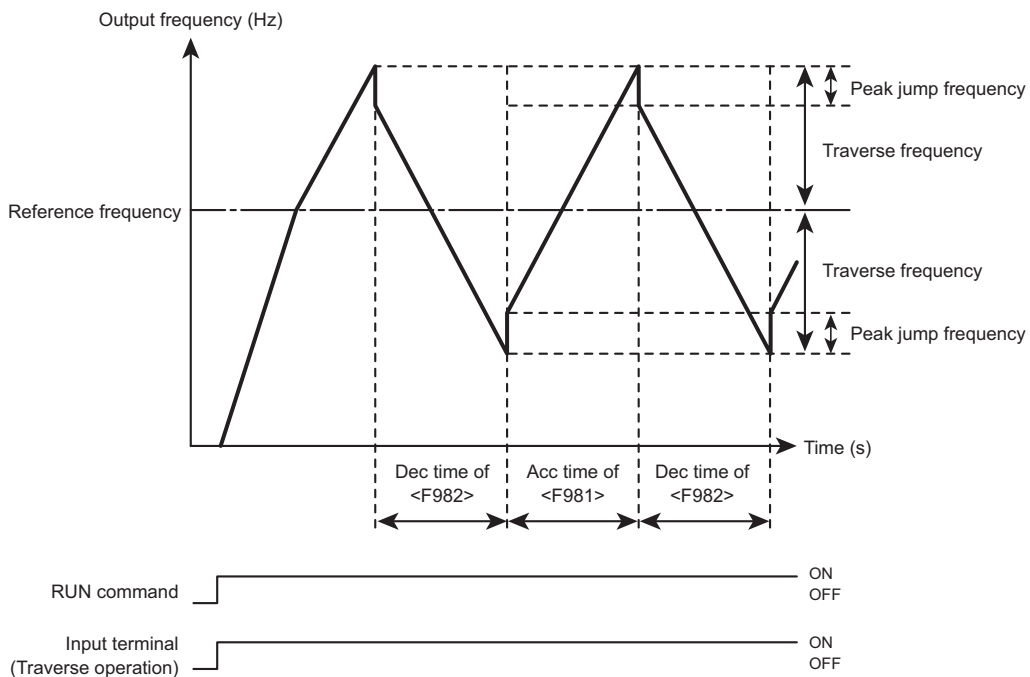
Output frequency (Hz)

Peak jump frequency

Traverse frequency

Reference frequency

Traverse frequency

Peak jump frequency

Time (s)

Dec time of <F982>

Acc time of <F981>

Dec time of <F982>

RUN command

ON
OFF

Input terminal (Traverse operation)

ON
OFF